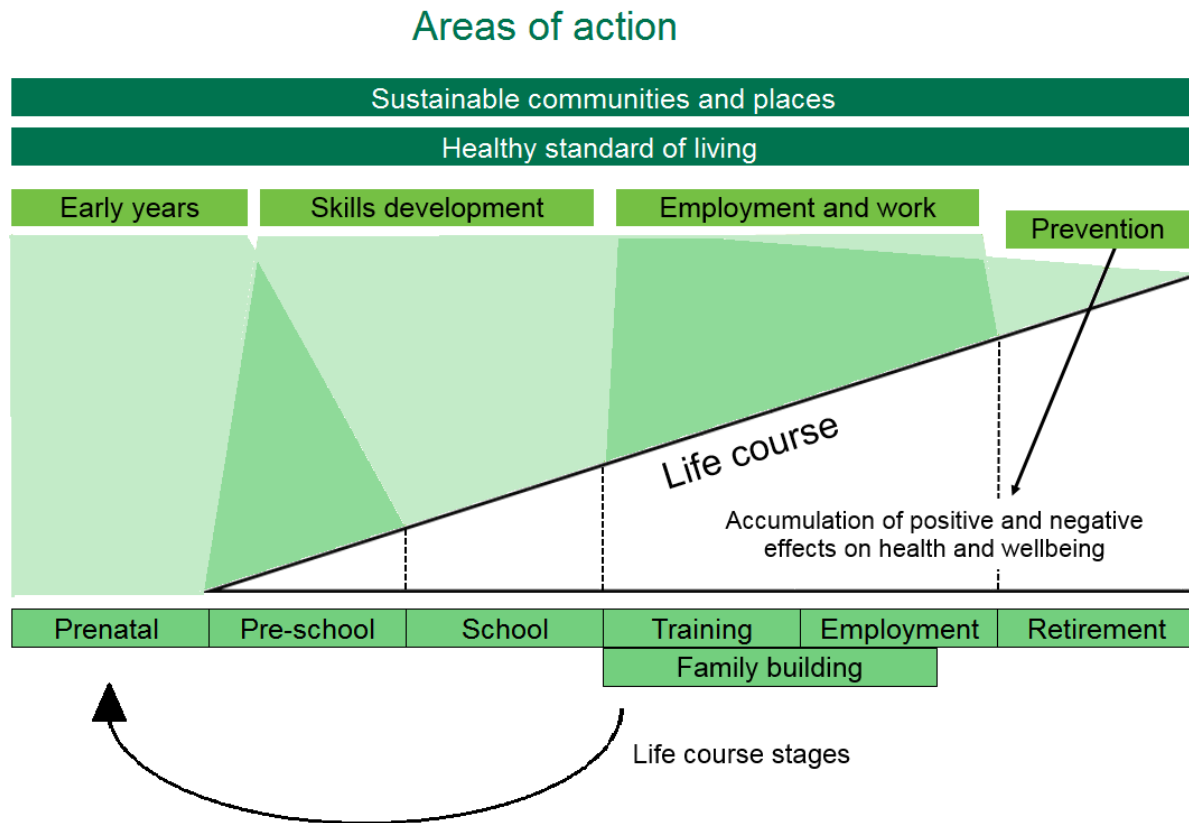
Areas of action

Sustainable communities and places

Healthy standard of living

Early years

Skills development

Employment and work

Prevention

Life course

Accumulation of positive and negative effects on health and wellbeing

| Prenatal | Pre-school | School | Training | Employment | Retirement |
|---|---|---|---|---|---|

Family building

Life course stages